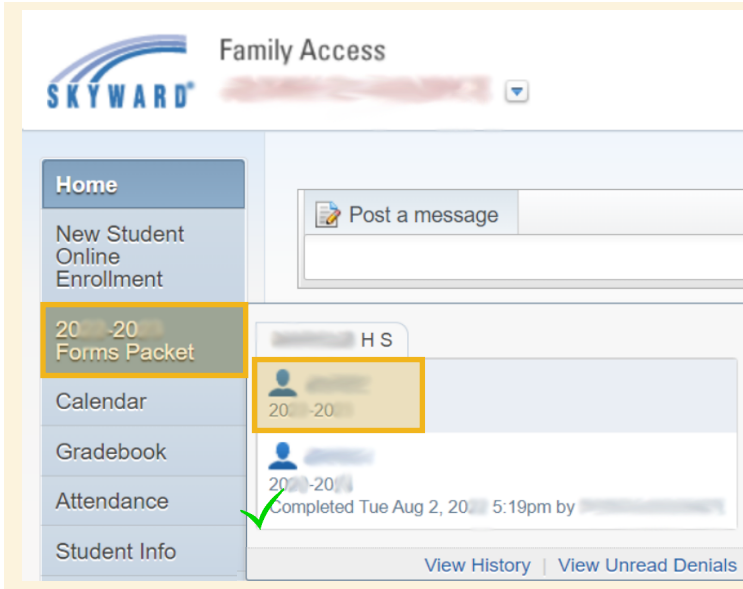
SKYWARD®

Family Access

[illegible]

Home

New Student Online Enrollment

20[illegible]-20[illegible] Forms Packet

Calendar

Gradebook

Attendance

Student Info

Post a message

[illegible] H S

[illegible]

20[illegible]-20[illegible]

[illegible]

20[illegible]-20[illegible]

Completed Tue Aug 2, 20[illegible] 5:19pm by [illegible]

View History | View Unread Denials